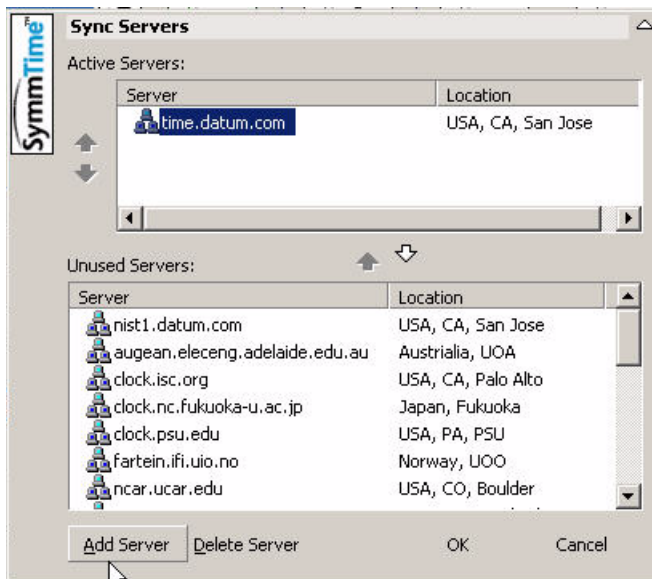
SymmTime

Sync Servers

Active Servers:

| Server | Location |
|---|---|
| time.datum.com | USA, CA, San Jose |

Unused Servers:

| Server | Location |
|---|---|
| nist1.datum.com | USA, CA, San Jose |
| augean.eleceng.adelaide.edu.au | Austrialia, UOA |
| clock.isc.org | USA, CA, Palo Alto |
| clock.nc.fukuoka-u.ac.jp | Japan, Fukuoka |
| clock.psu.edu | USA, PA, PSU |
| fartein.ifi.uio.no | Norway, UOO |
| ncar.ucar.edu | USA, CO, Boulder |

Add Server Delete Server OK Cancel